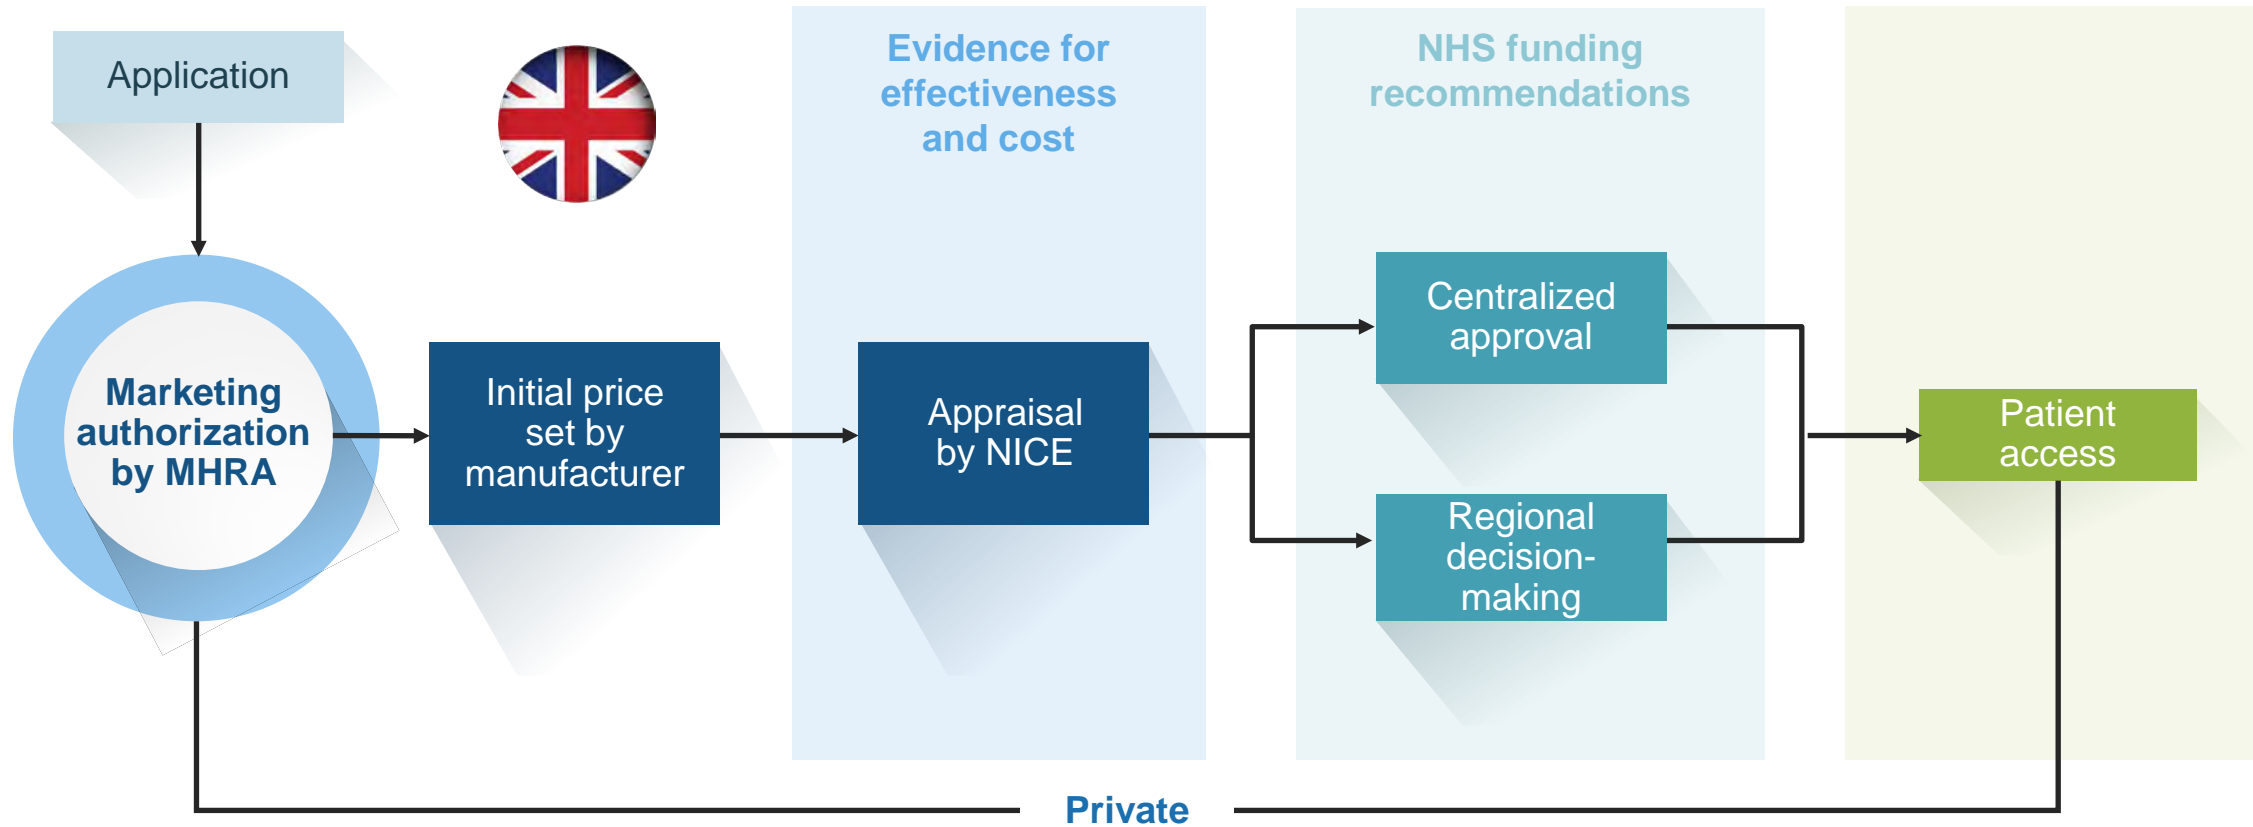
Application

Evidence for effectiveness and cost

NHS funding recommendations

Marketing authorization by MHRA

Initial price set by manufacturer

Appraisal by NICE

Centralized approval

Regional decision-making

Patient access

Private